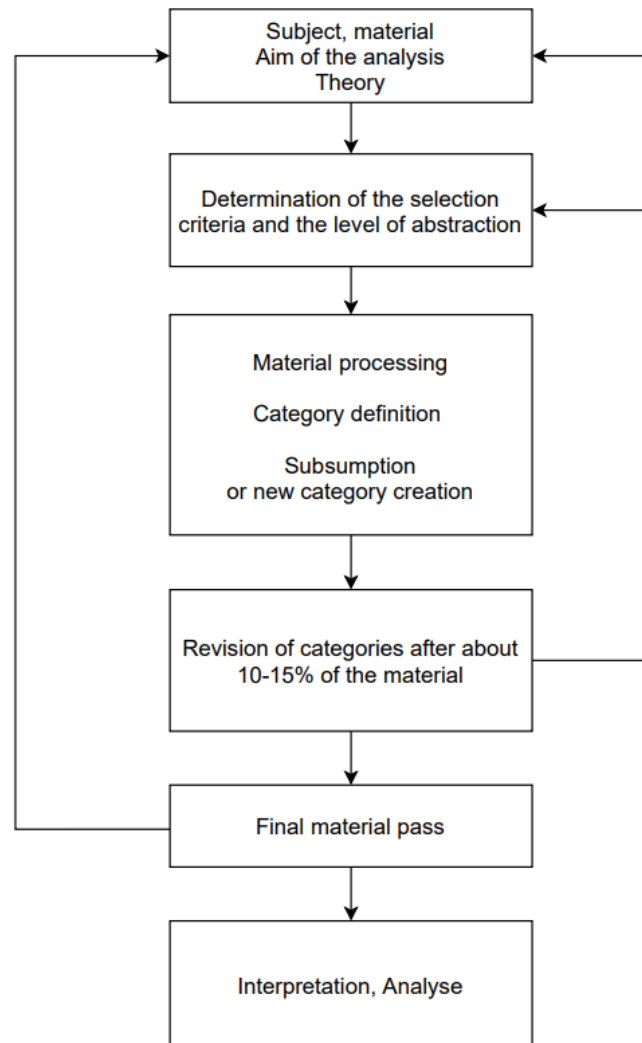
Subject, material
Aim of the analysis
Theory

Determination of the selection criteria and the level of abstraction

Material processing

Category definition

Subsumption
or new category creation

Revision of categories after about 10-15% of the material

Final material pass

Interpretation, Analyse